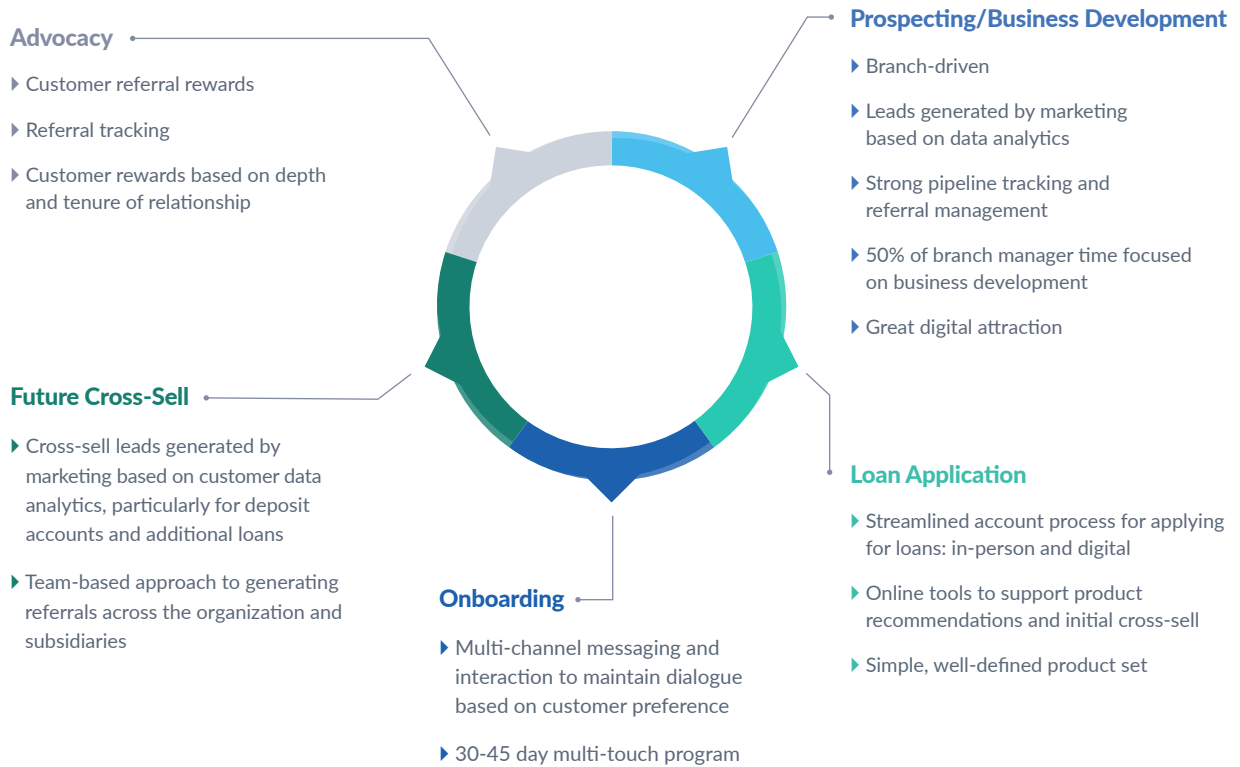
Advocacy

Customer referral rewards

Referral tracking

Customer rewards based on depth and tenure of relationship

Prospecting/Business Development

Branch-driven

Leads generated by marketing based on data analytics

Strong pipeline tracking and referral management

50% of branch manager time focused on business development

Great digital attraction

Future Cross-Sell

Cross-sell leads generated by marketing based on customer data analytics, particularly for deposit accounts and additional loans

Team-based approach to generating referrals across the organization and subsidiaries

Loan Application

Streamlined account process for applying for loans: in-person and digital

Online tools to support product recommendations and initial cross-sell

Simple, well-defined product set

Onboarding

Multi-channel messaging and interaction to maintain dialogue based on customer preference

30-45 day multi-touch program